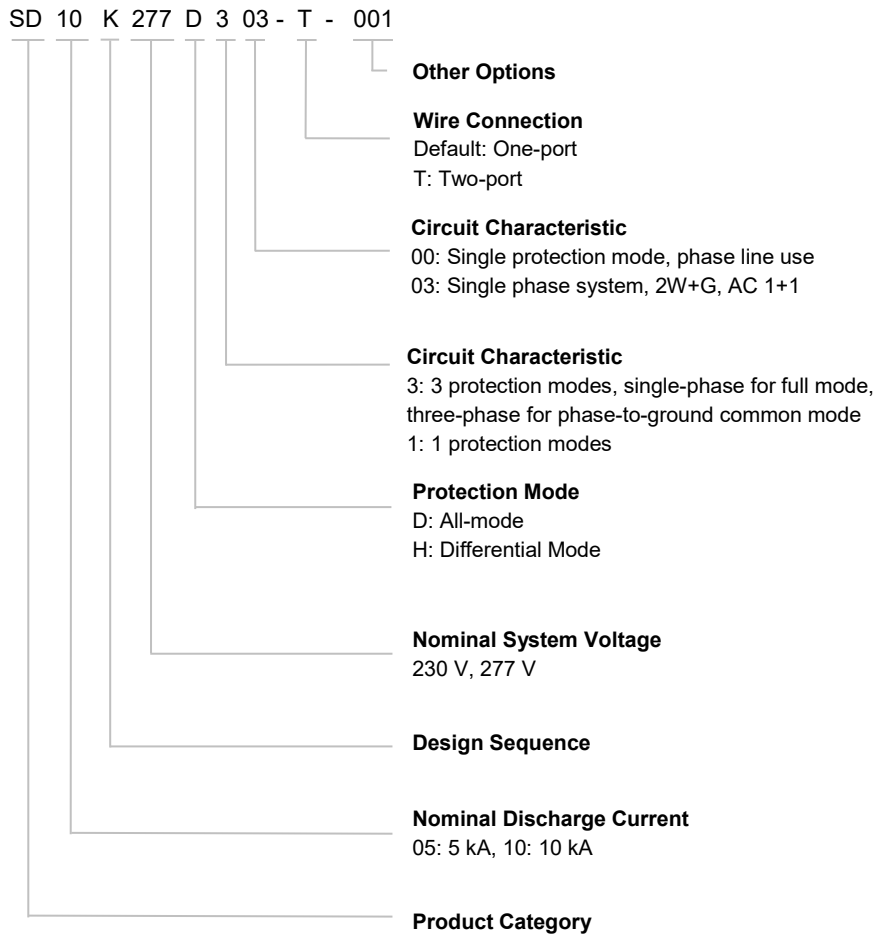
SD 10 K 277 D 3 03 - T - 001

Other Options

Wire Connection
Default: One-port
T: Two-port

Circuit Characteristic
00: Single protection mode, phase line use
03: Single phase system, 2W+G, AC 1+1

Circuit Characteristic
3: 3 protection modes, single-phase for full mode, three-phase for phase-to-ground common mode
1: 1 protection modes

Protection Mode
D: All-mode
H: Differential Mode

Nominal System Voltage
230 V, 277 V

Design Sequence

Nominal Discharge Current
05: 5 kA, 10: 10 kA

Product Category